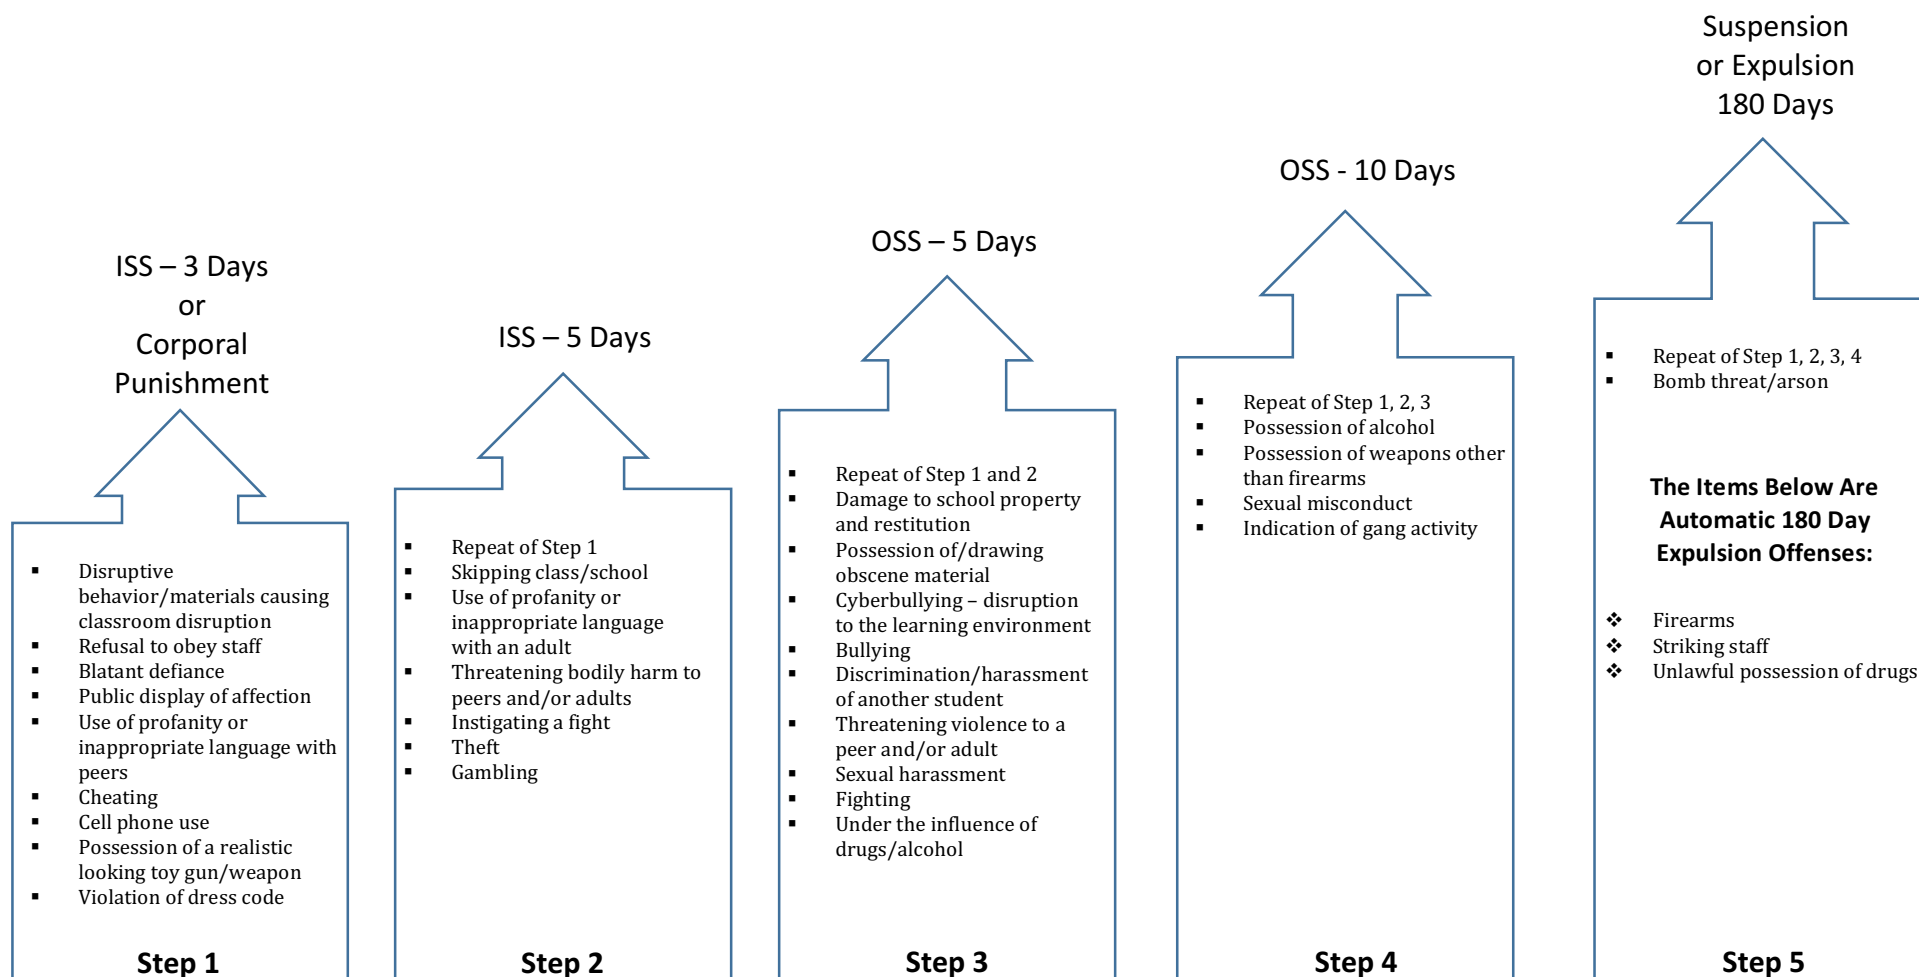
ISS – 3 Days or Corporal Punishment

- Disruptive behavior/materials causing classroom disruption
- Refusal to obey staff
- Blatant defiance
- Public display of affection
- Use of profanity or inappropriate language with peers
- Cheating
- Cell phone use
- Possession of a realistic looking toy gun/weapon
- Violation of dress code

Step 1

ISS – 5 Days

- Repeat of Step 1
- Skipping class/school
- Use of profanity or inappropriate language with an adult
- Threatening bodily harm to peers and/or adults
- Instigating a fight
- Theft
- Gambling

Step 2

OSS – 5 Days

- Repeat of Step 1 and 2
- Damage to school property and restitution
- Possession of/drawing obscene material
- Cyberbullying – disruption to the learning environment
- Bullying
- Discrimination/harassment of another student
- Threatening violence to a peer and/or adult
- Sexual harassment
- Fighting
- Under the influence of drugs/alcohol

Step 3

OSS - 10 Days

- Repeat of Step 1, 2, 3
- Possession of alcohol
- Possession of weapons other than firearms
- Sexual misconduct
- Indication of gang activity

Step 4

Suspension or Expulsion 180 Days

- Repeat of Step 1, 2, 3, 4
- Bomb threat/arson

The Items Below Are Automatic 180 Day Expulsion Offenses:

❖ Firearms
❖ Striking staff
❖ Unlawful possession of drugs

Step 5